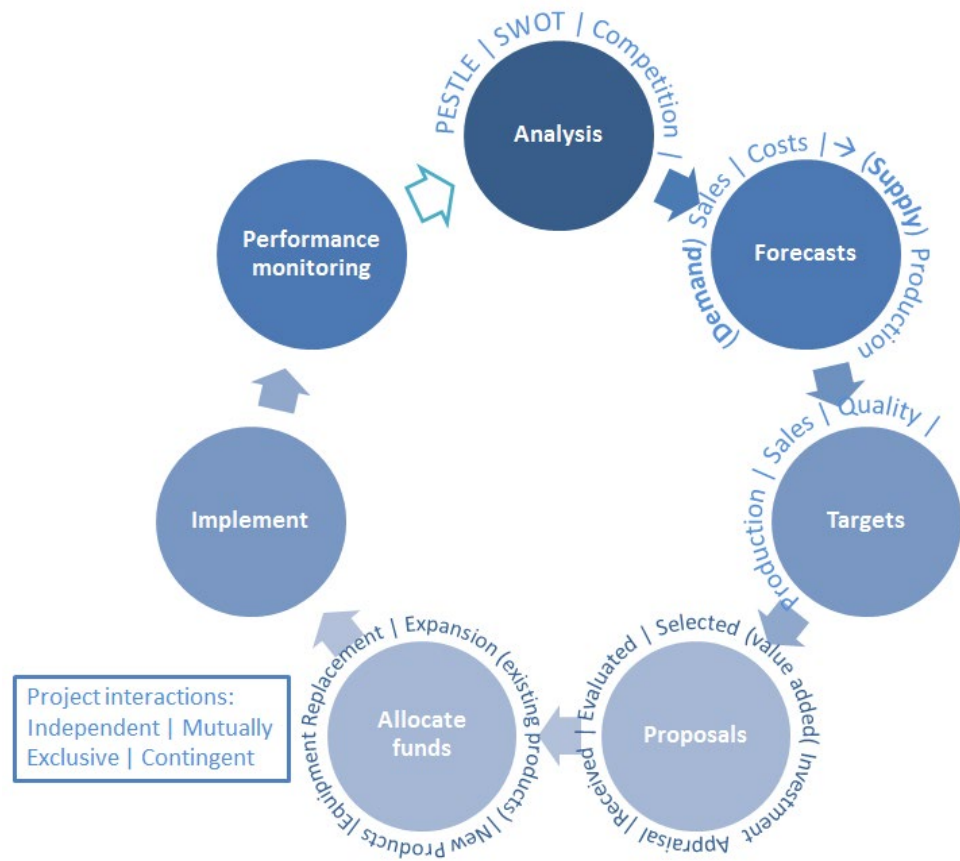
PESTLE | SWOT | Competition |

Analysis

Sales | Costs | → (Supply) Production (Demand)

Forecasts

Production | Sales | Quality |

Targets

Received | Evaluated | Selected (value added) Investment Appraisal |

Proposals

Replacement | Expansion (existing products) | New Products | Equipment

Allocate funds

Project interactions: Independent | Mutually Exclusive | Contingent

Implement

Performance monitoring